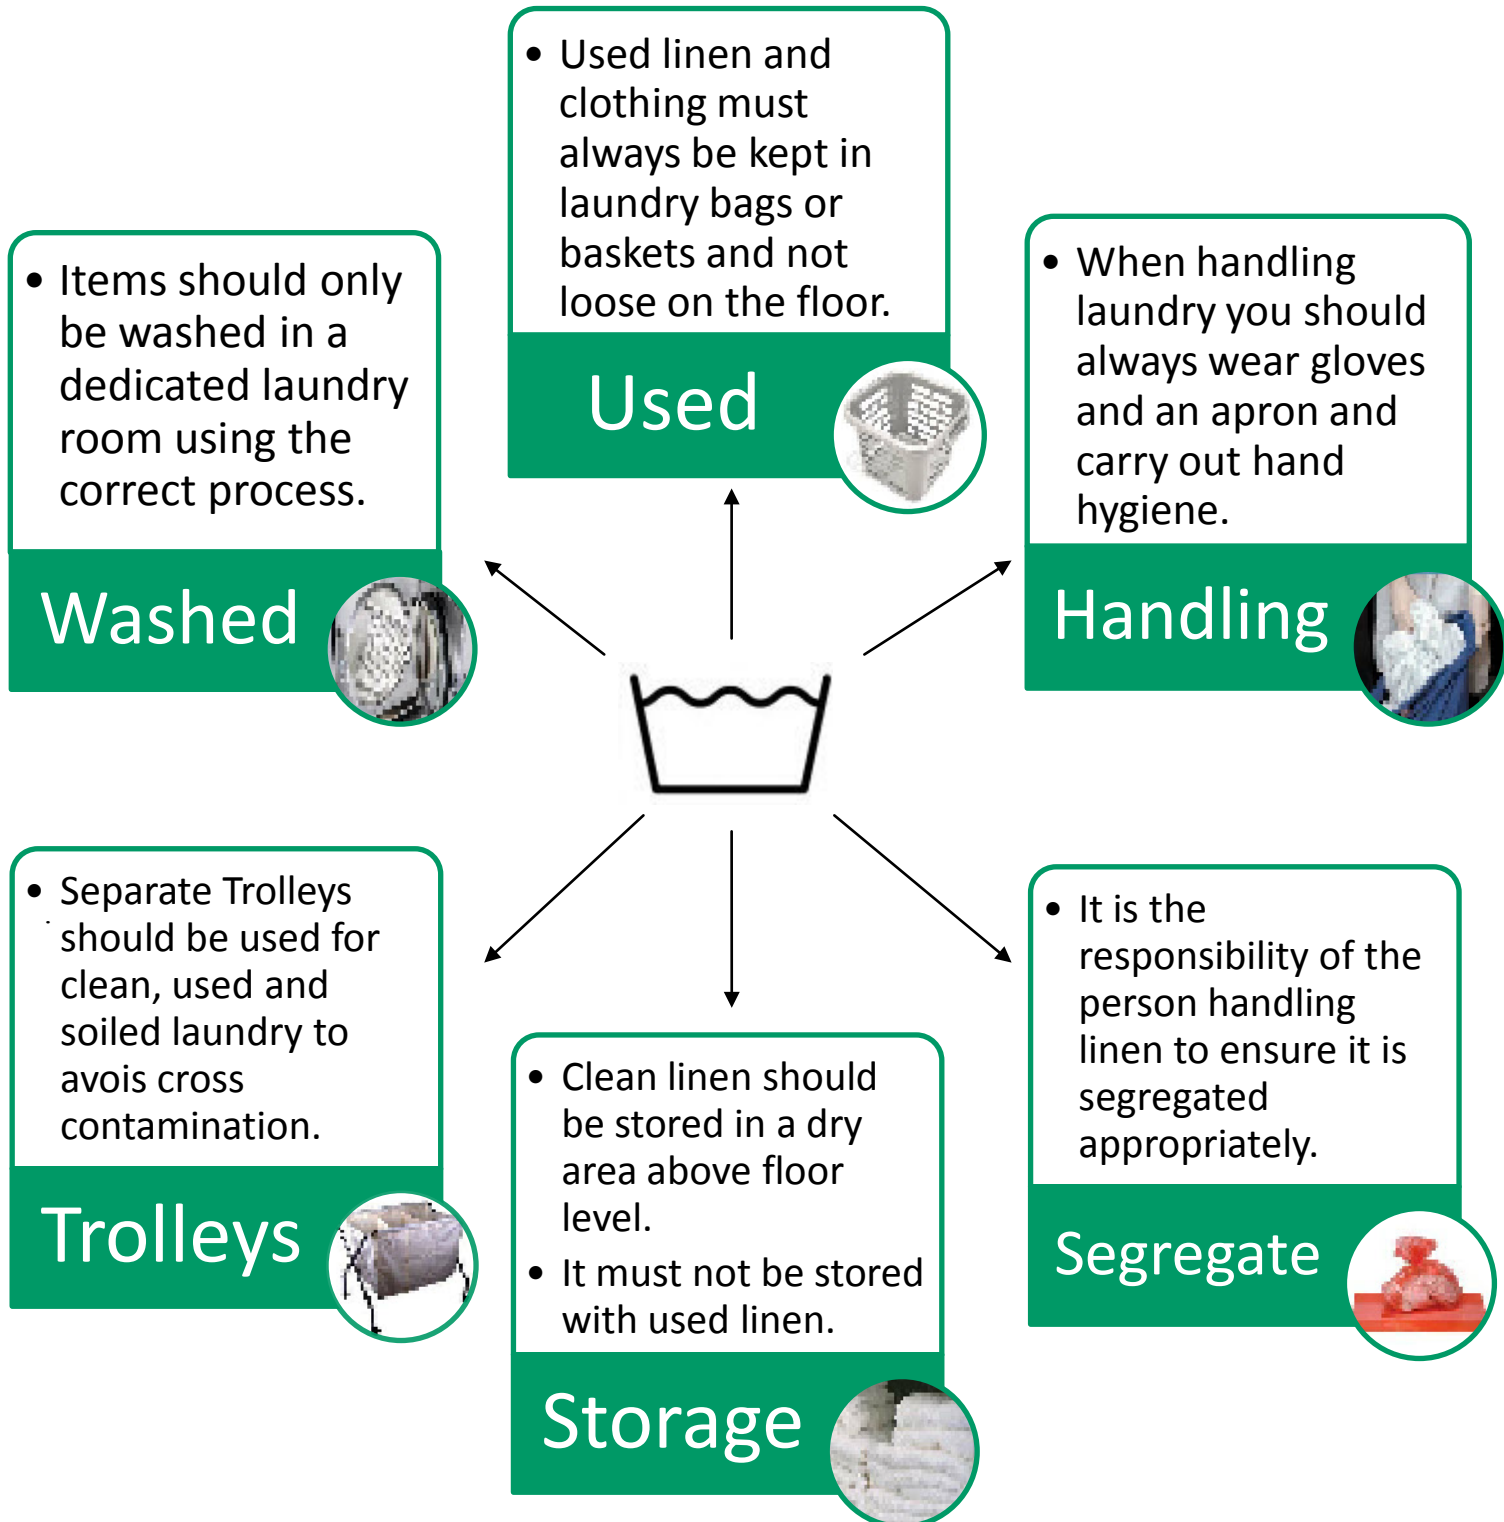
• Used linen and clothing must always be kept in laundry bags or baskets and not loose on the floor.

Used

• Items should only be washed in a dedicated laundry room using the correct process.

Washed

• When handling laundry you should always wear gloves and an apron and carry out hand hygiene.

Handling

• Separate Trolleys should be used for clean, used and soiled laundry to avois cross contamination.

Trolleys

• Clean linen should be stored in a dry area above floor level.
• It must not be stored with used linen.

Storage

• It is the responsibility of the person handling linen to ensure it is segregated appropriately.

Segregate